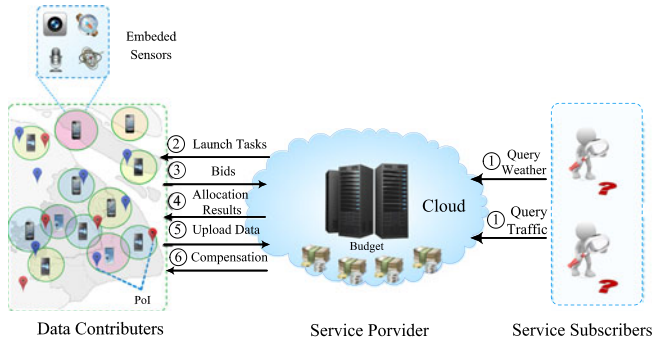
Embeded Sensors

② Launch Tasks

③ Bids

④ Allocation Results

⑤ Upload Data

⑥ Compensation

PoI

Cloud

Budget

① Query Weather

① Query Traffic

Data Contributers

Service Porvider

Service Subscribers